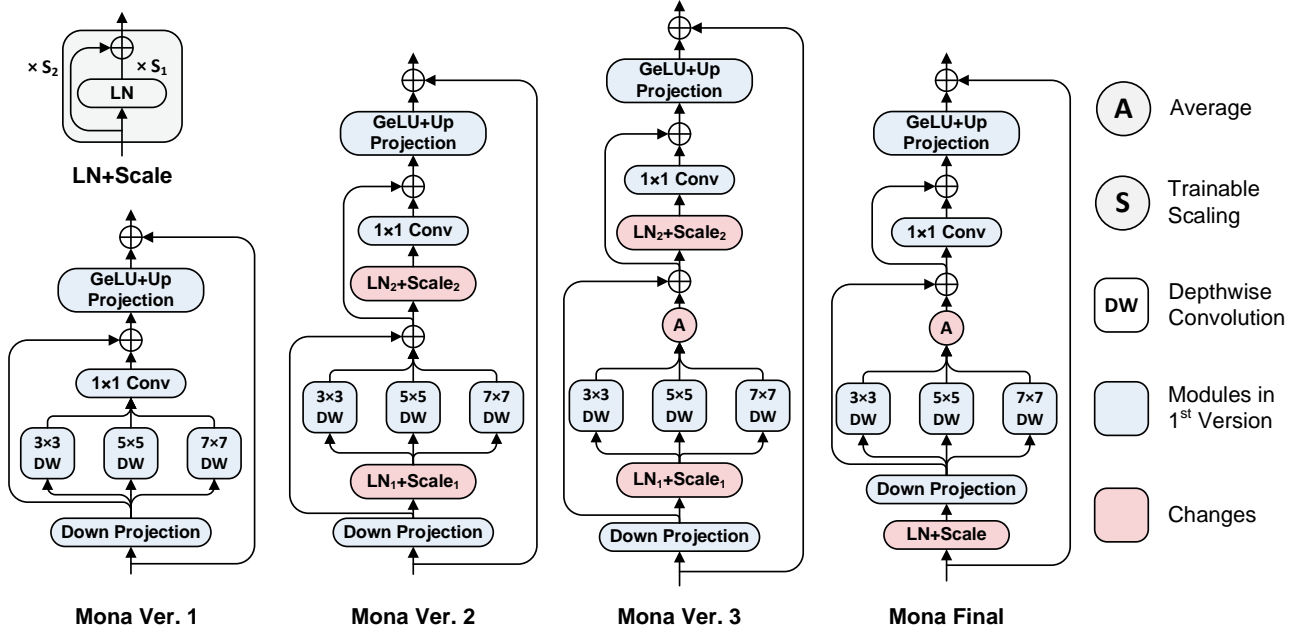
× $S_2$
× $S_1$
LN
LN+Scale

GeLU+Up Projection
1×1 Conv
3×3 DW
5×5 DW
7×7 DW
Down Projection
Mona Ver. 1

GeLU+Up Projection
1×1 Conv
$LN_2$+$Scale_2$
3×3 DW
5×5 DW
7×7 DW
$LN_1$+$Scale_1$
Down Projection
Mona Ver. 2

GeLU+Up Projection
1×1 Conv
$LN_2$+$Scale_2$
A
3×3 DW
5×5 DW
7×7 DW
$LN_1$+$Scale_1$
Down Projection
Mona Ver. 3

GeLU+Up Projection
1×1 Conv
A
3×3 DW
5×5 DW
7×7 DW
Down Projection
LN+Scale
Mona Final

A Average
S Trainable Scaling
DW Depthwise Convolution
Modules in $1^{st}$ Version
Changes